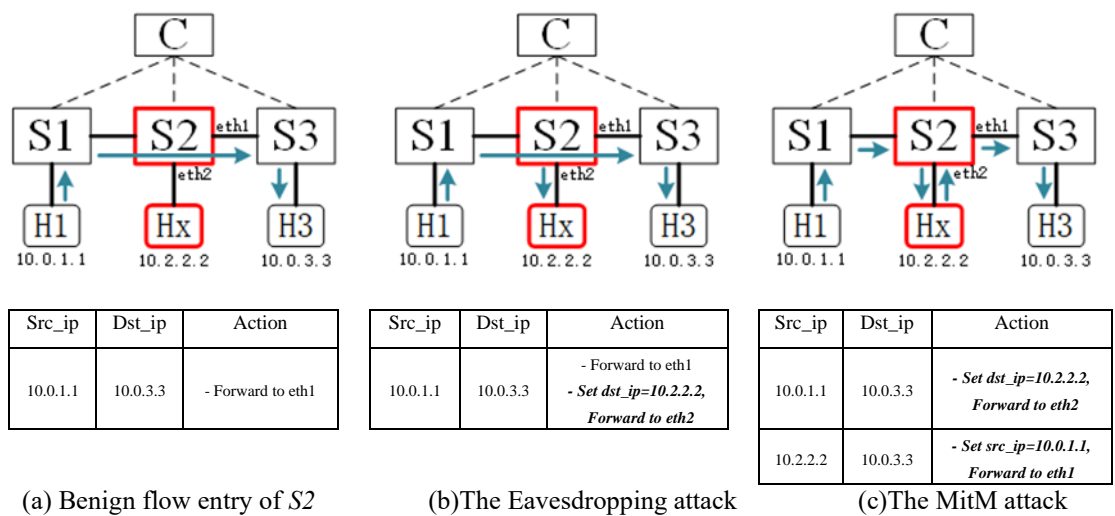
C

S1 S2 eth1 S3

eth2

H1 Hx H3

10.0.1.1 10.2.2.2 10.0.3.3

| Src_ip | Dst_ip | Action |
|---|---|---|
| 10.0.1.1 | 10.0.3.3 | - Forward to eth1 |

(a) Benign flow entry of *S2*

C

S1 S2 eth1 S3

eth2

H1 Hx H3

10.0.1.1 10.2.2.2 10.0.3.3

| Src_ip | Dst_ip | Action |
|---|---|---|
| 10.0.1.1 | 10.0.3.3 | - Forward to eth1 ***- Set dst_ip=10.2.2.2, Forward to eth2*** |

(b)The Eavesdropping attack

C

S1 S2 eth1 S3

eth2

H1 Hx H3

10.0.1.1 10.2.2.2 10.0.3.3

| Src_ip | Dst_ip | Action |
|---|---|---|
| 10.0.1.1 | 10.0.3.3 | ***- Set dst_ip=10.2.2.2, Forward to eth2*** |
| 10.2.2.2 | 10.0.3.3 | ***- Set src_ip=10.0.1.1, Forward to eth1*** |

(c)The MitM attack